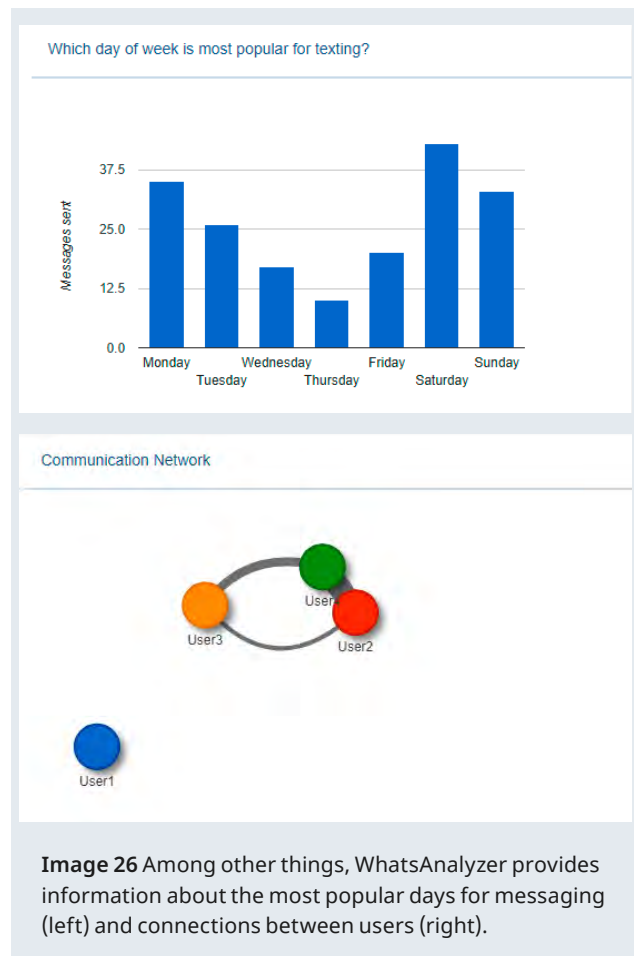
Which day of week is most popular for texting?

Messages sent

37.5
25.0
12.5
0.0

Monday
Tuesday
Wednesday
Thursday
Friday
Saturday
Sunday

Communication Network

User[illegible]
User3
User2
User1

**Image 26** Among other things, WhatsAnalyzer provides information about the most popular days for messaging (left) and connections between users (right).